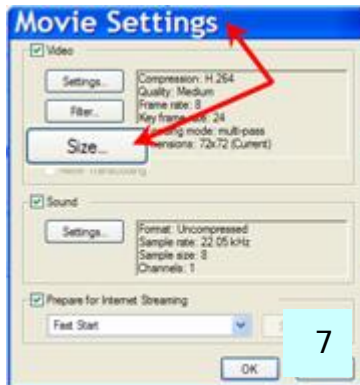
Movie Settings

Video

Settings...

Filter...

Size...

Compression: H.264
Quality: Medium
Frame rate: 8
Key frame rate: 24
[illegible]ing mode: multi-pass
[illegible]ensions: 72x72 (Current)

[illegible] Transcoding

Sound

Settings...

Format: Uncompressed
Sample rate: 22.05 kHz
Sample size: 8
Channels: 1

Prepare for Internet Streaming

Fast Start

7

OK